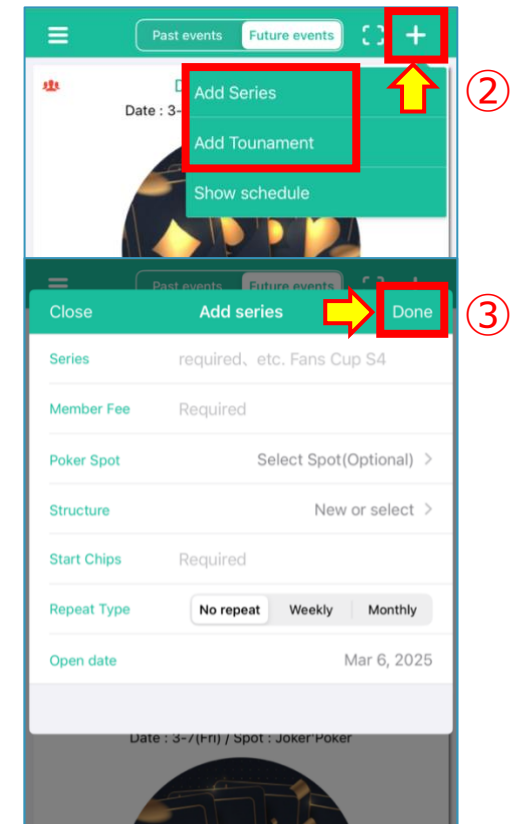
Past events
Future events
+
②
D
Date : 3-
Add Series
Add Tounament
Show schedule

Past events
Future events
Close
Add series
Done
③
Series
required、etc. Fans Cup S4
Member Fee
Required
Poker Spot
Select Spot(Optional) >
Structure
New or select >
Start Chips
Required
Repeat Type
No repeat
Weekly
Monthly
Open date
Mar 6, 2025
Date : 3-7(Fri) / Spot : Joker Poker